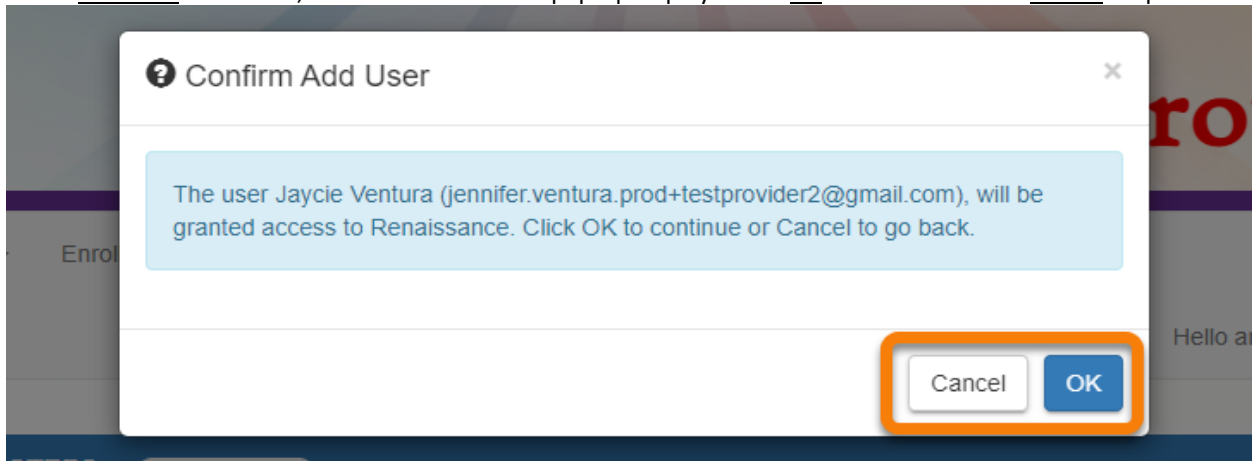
Confirm Add User

×

The user Jaycie Ventura (jennifer.ventura.prod+testprovider2@gmail.com), will be granted access to Renaissance. Click OK to continue or Cancel to go back.

Cancel

OK

ro

Enrol

Hello a